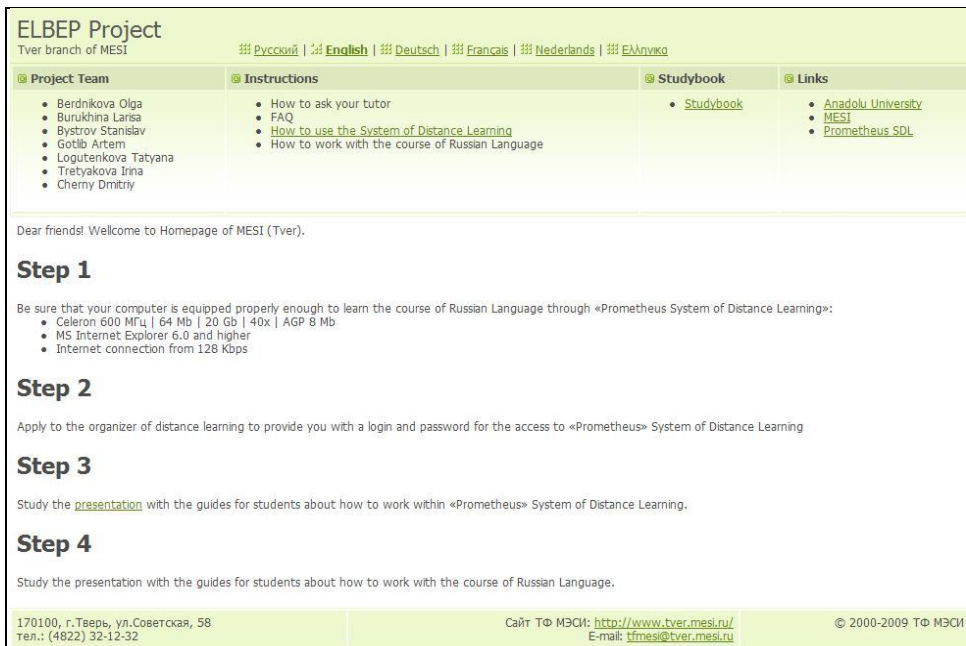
ELBEP Project
Tver branch of MESI

Русский | English | Deutsch | Français | Nederlands | Ελληνικα

Project Team
- Berdnikova Olga
- Burukhina Larisa
- Bystrov Stanislav
- Gotlib Artem
- Logutenkova Tatyana
- Tretyakova Irina
- Cherny Dmitriy

Instructions
- How to ask your tutor
- FAQ
- How to use the System of Distance Learning
- How to work with the course of Russian Language

Studybook
- Studybook

Links
- Anadolu University
- MESI
- Prometheus SDL

Dear friends! Wellcome to Homepage of MESI (Tver).

Step 1

Be sure that your computer is equipped properly enough to learn the course of Russian Language through «Prometheus System of Distance Learning»:
- Celeron 600 МГц | 64 Mb | 20 Gb | 40x | AGP 8 Mb
- MS Internet Explorer 6.0 and higher
- Internet connection from 128 Kbps

Step 2

Apply to the organizer of distance learning to provide you with a login and password for the access to «Prometheus» System of Distance Learning

Step 3

Study the presentation with the guides for students about how to work within «Prometheus» System of Distance Learning.

Step 4

Study the presentation with the guides for students about how to work with the course of Russian Language.

170100, г.Тверь, ул.Советская, 58
тел.: (4822) 32-12-32

Сайт ТФ МЭСИ: http://www.tver.mesi.ru/
E-mail: tfmesi@tver.mesi.ru

© 2000-2009 ТФ МЭСИ